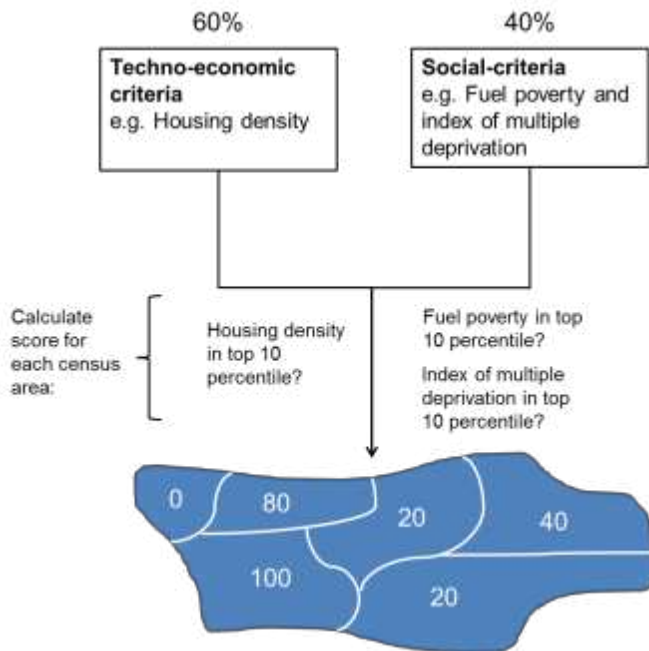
60%

40%

**Techno-economic criteria**
e.g. Housing density

**Social-criteria**
e.g. Fuel poverty and index of multiple deprivation

Calculate score for each census area:

Housing density in top 10 percentile?

Fuel poverty in top 10 percentile?

Index of multiple deprivation in top 10 percentile?

0

80

20

40

100

20